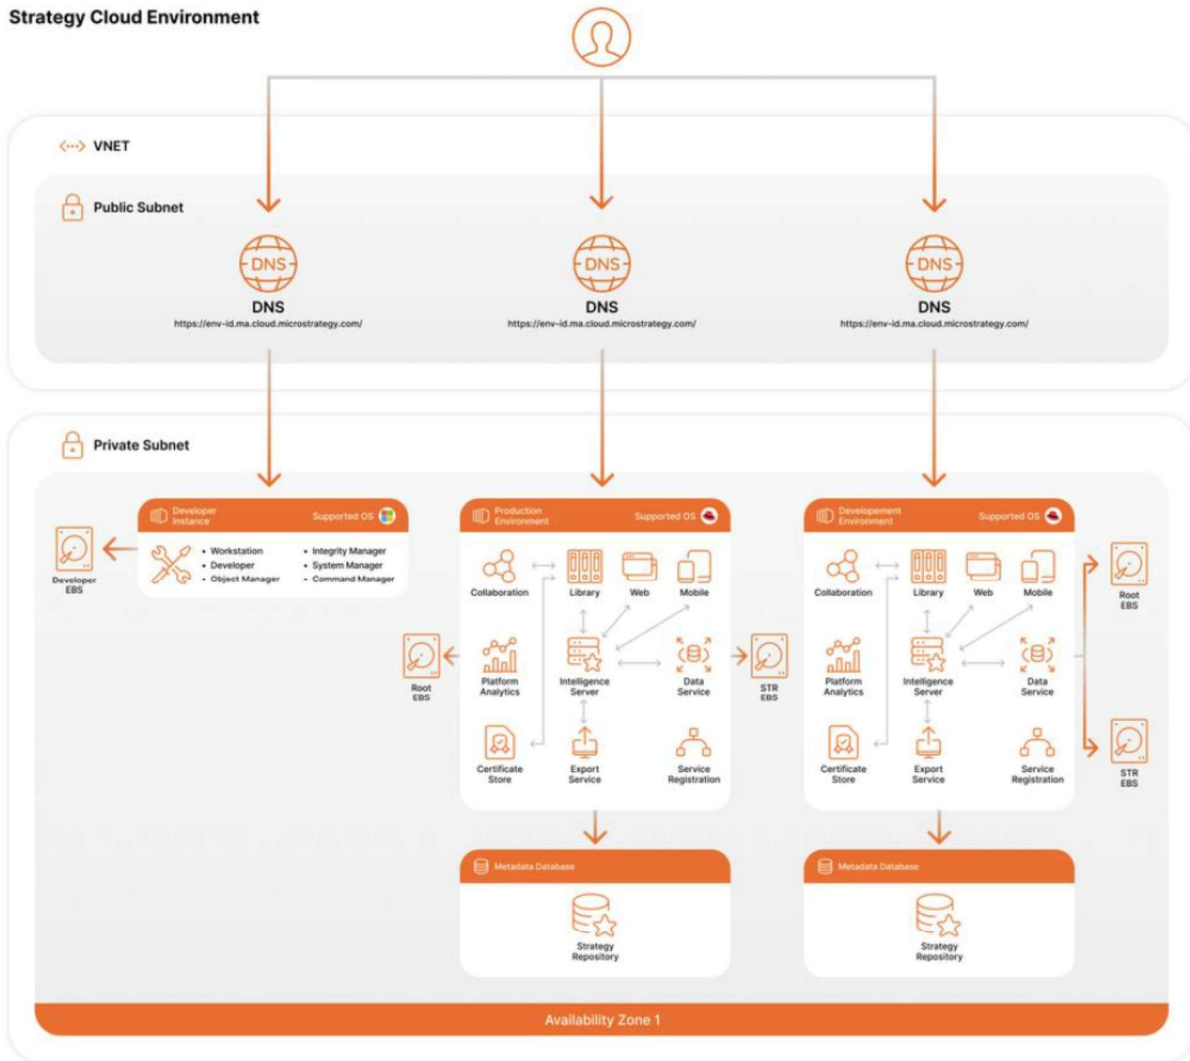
Strategy Cloud Environment

VNET

Public Subnet

DNS
DNS
https://env-id.ma.cloud.microstrategy.com/

DNS
DNS
https://env-id.ma.cloud.microstrategy.com/

DNS
DNS
https://env-id.ma.cloud.microstrategy.com/

Private Subnet

Developer Instance
Supported OS

- Workstation
- Developer
- Object Manager
- Integrity Manager
- System Manager
- Command Manager

Developer EBS

Production Environment
Supported OS

Collaboration
Library
Web
Mobile
Platform Analytics
Intelligence Server
Data Service
Certificate Store
Export Service
Service Registration

Root EBS

STR EBS

Developement Environment
Supported OS

Collaboration
Library
Web
Mobile
Platform Analytics
Intelligence Server
Data Service
Certificate Store
Export Service
Service Registration

Root EBS

STR EBS

Metadata Database
Strategy Repository

Metadata Database
Strategy Repository

Availability Zone 1